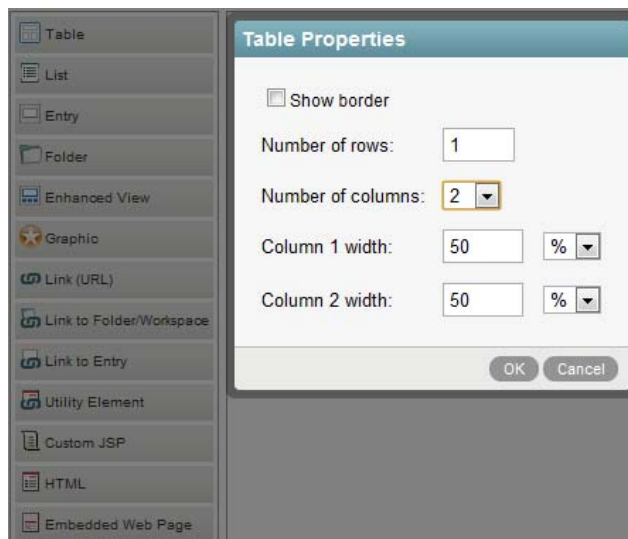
Table
List
Entry
Folder
Enhanced View
Graphic
Link (URL)
Link to Folder/Workspace
Link to Entry
Utility Element
Custom JSP
HTML
Embedded Web Page

Table Properties

Show border

Number of rows: 1

Number of columns: 2

Column 1 width: 50 %

Column 2 width: 50 %

OK Cancel